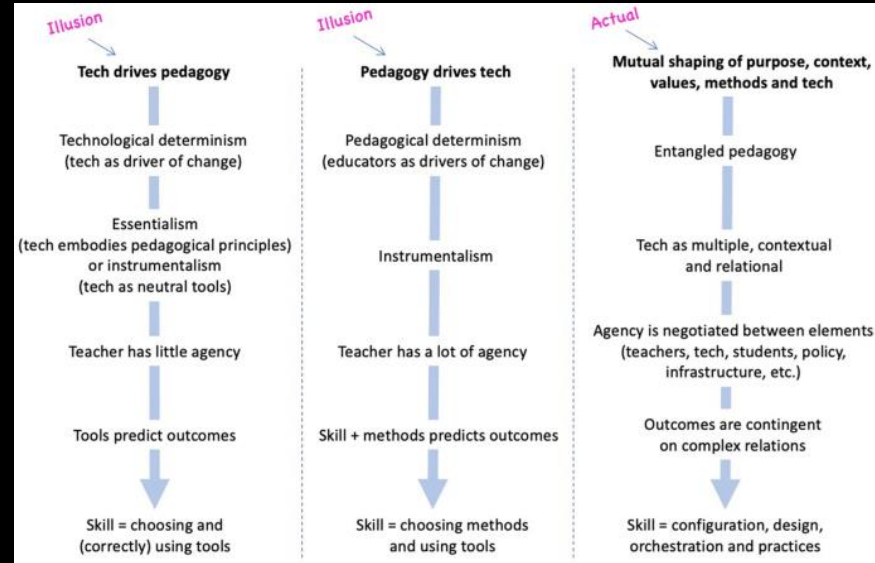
Illusion

Tech drives pedagogy

Technological determinism (tech as driver of change)

Essentialism (tech embodies pedagogical principles) or instrumentalism (tech as neutral tools)

Teacher has little agency

Tools predict outcomes

Skill = choosing and (correctly) using tools

Illusion

Pedagogy drives tech

Pedagogical determinism (educators as drivers of change)

Instrumentalism

Teacher has a lot of agency

Skill + methods predicts outcomes

Skill = choosing methods and using tools

Actual

Mutual shaping of purpose, context, values, methods and tech

Entangled pedagogy

Tech as multiple, contextual and relational

Agency is negotiated between elements (teachers, tech, students, policy, infrastructure, etc.)

Outcomes are contingent on complex relations

Skill = configuration, design, orchestration and practices